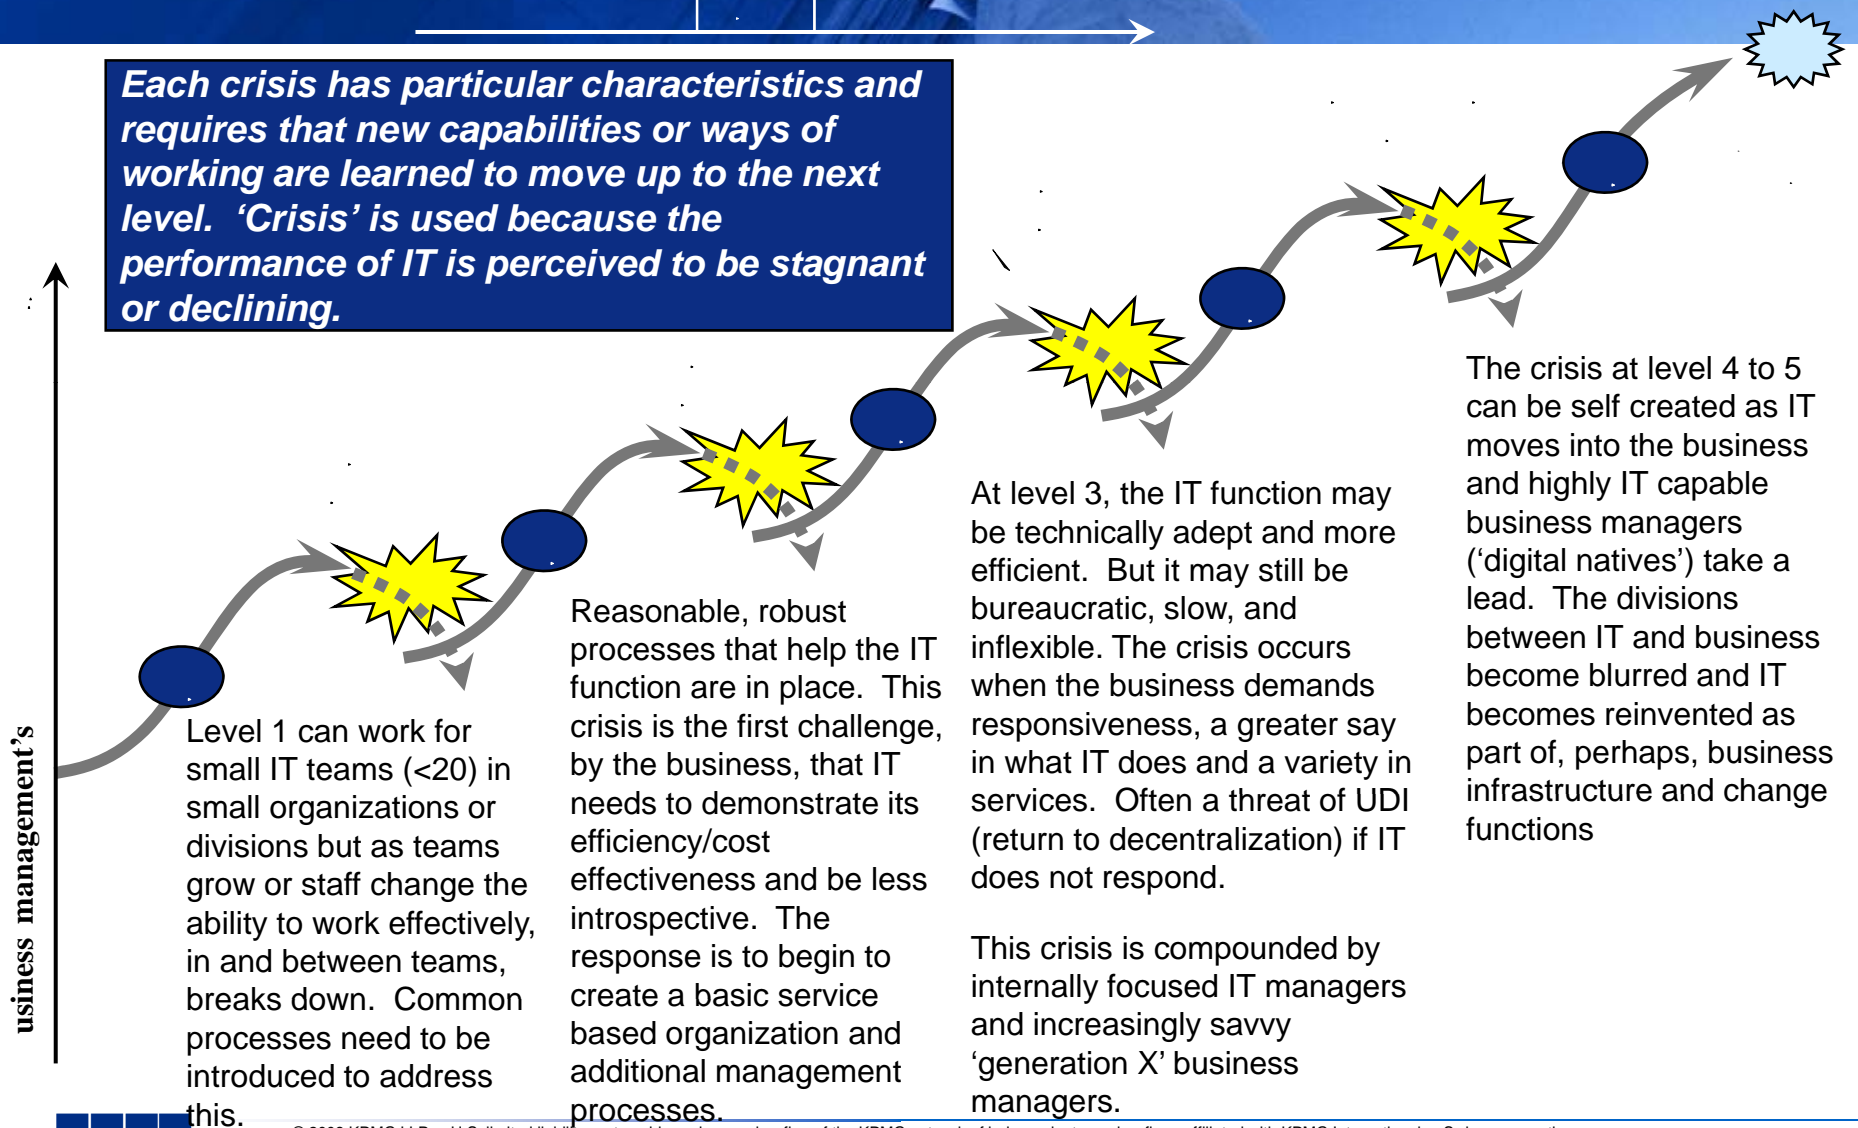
Each crisis has particular characteristics and requires that new capabilities or ways of working are learned to move up to the next level. 'Crisis' is used because the performance of IT is perceived to be stagnant or declining.

usiness management's

Level 1 can work for small IT teams (<20) in small organizations or divisions but as teams grow or staff change the ability to work effectively, in and between teams, breaks down. Common processes need to be introduced to address this.

Reasonable, robust processes that help the IT function are in place. This crisis is the first challenge, by the business, that IT needs to demonstrate its efficiency/cost effectiveness and be less introspective. The response is to begin to create a basic service based organization and additional management processes.

At level 3, the IT function may be technically adept and more efficient. But it may still be bureaucratic, slow, and inflexible. The crisis occurs when the business demands responsiveness, a greater say in what IT does and a variety in services. Often a threat of UDI (return to decentralization) if IT does not respond.

This crisis is compounded by internally focused IT managers and increasingly savvy 'generation X' business managers.

The crisis at level 4 to 5 can be self created as IT moves into the business and highly IT capable business managers ('digital natives') take a lead. The divisions between IT and business become blurred and IT becomes reinvented as part of, perhaps, business infrastructure and change functions

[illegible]